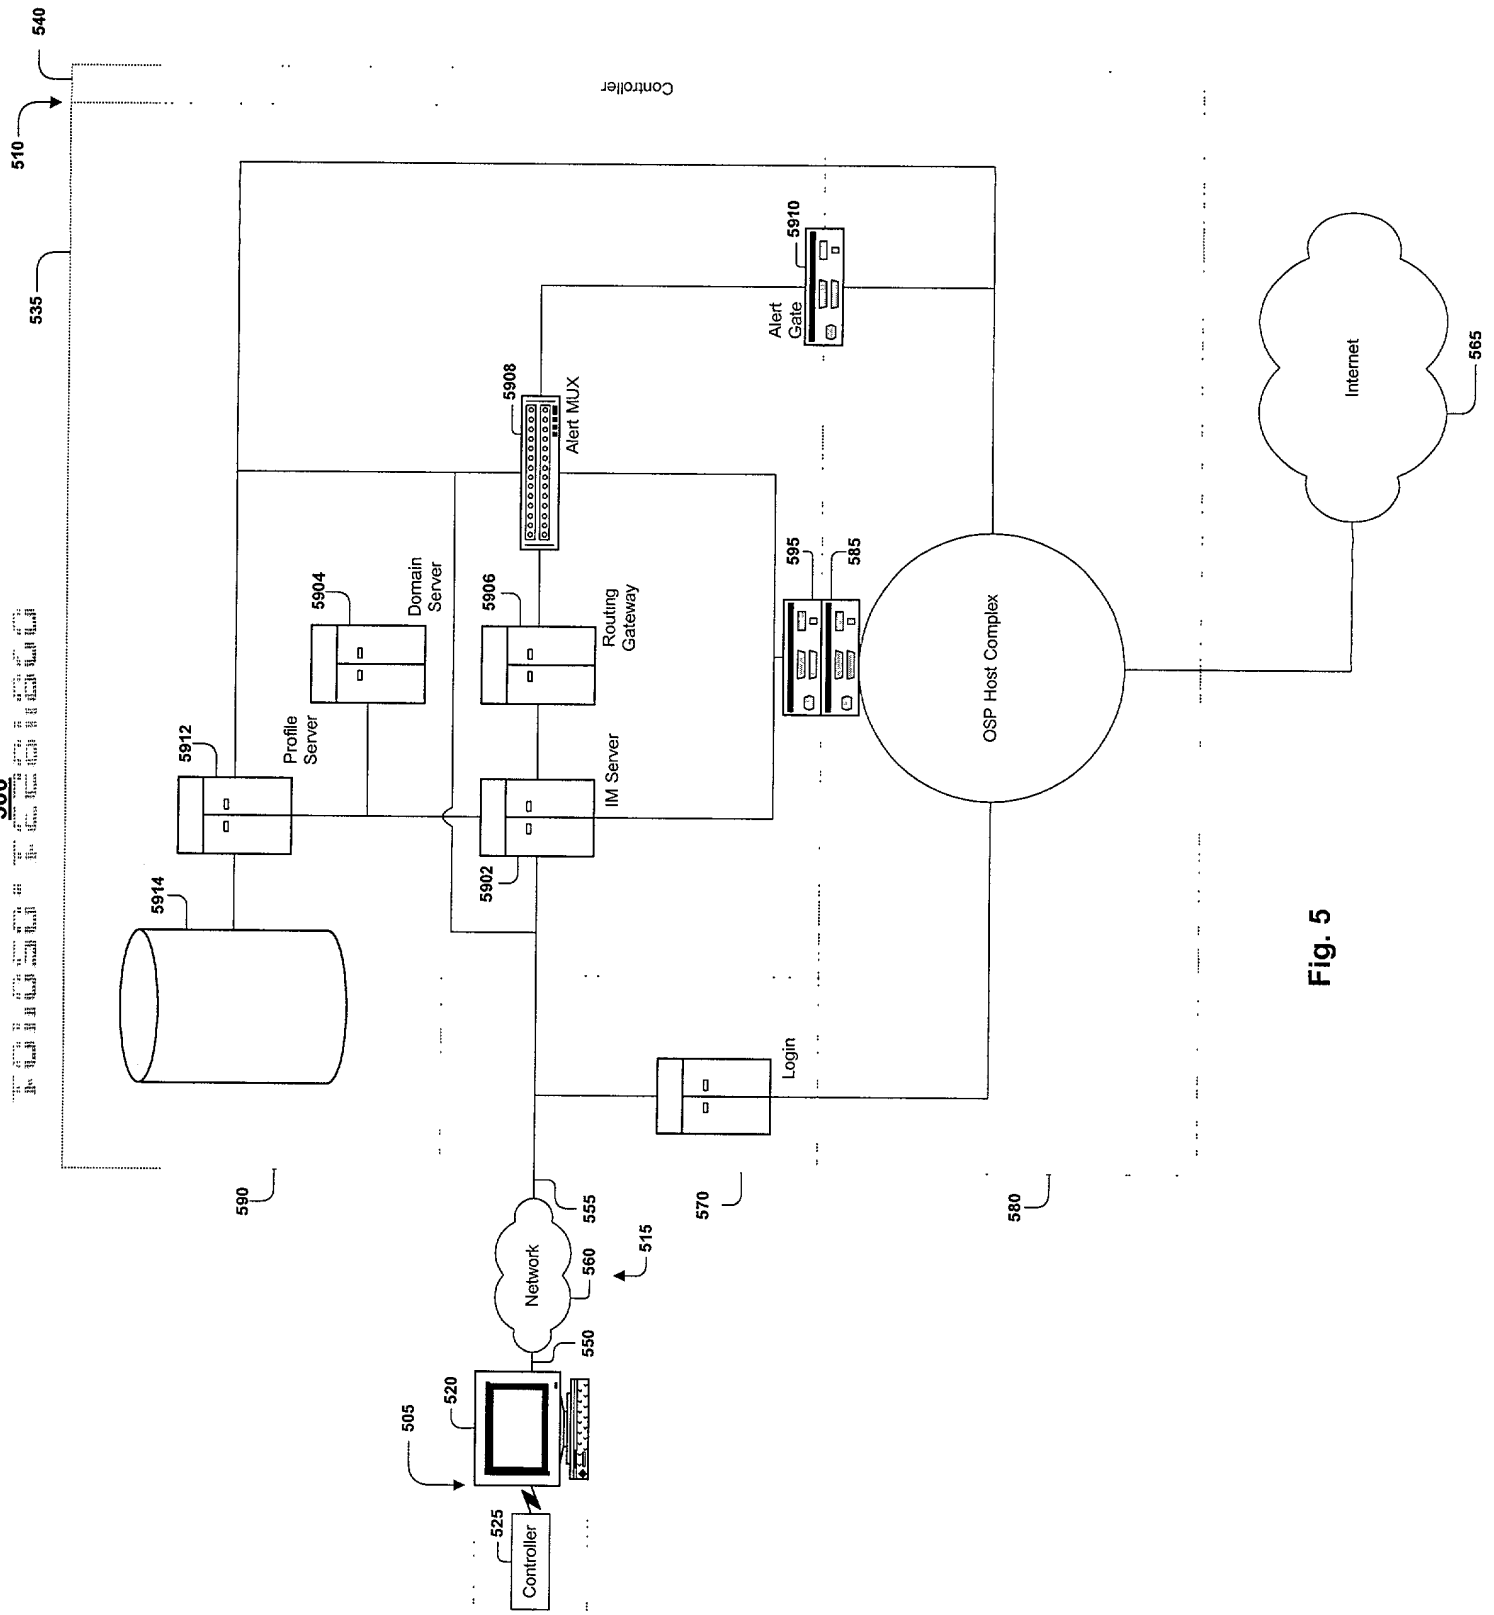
540
510
535
500
Controller
5910
Alert Gate
5908
Alert MUX
5904
Domain Server
5906
Routing Gateway
595
585
5912
Profile Server
IM Server
5902
5914
OSP Host Complex
Internet
565
Login
Fig. 5
590
555
570
580
515
Network
560
550
520
505
525
Controller